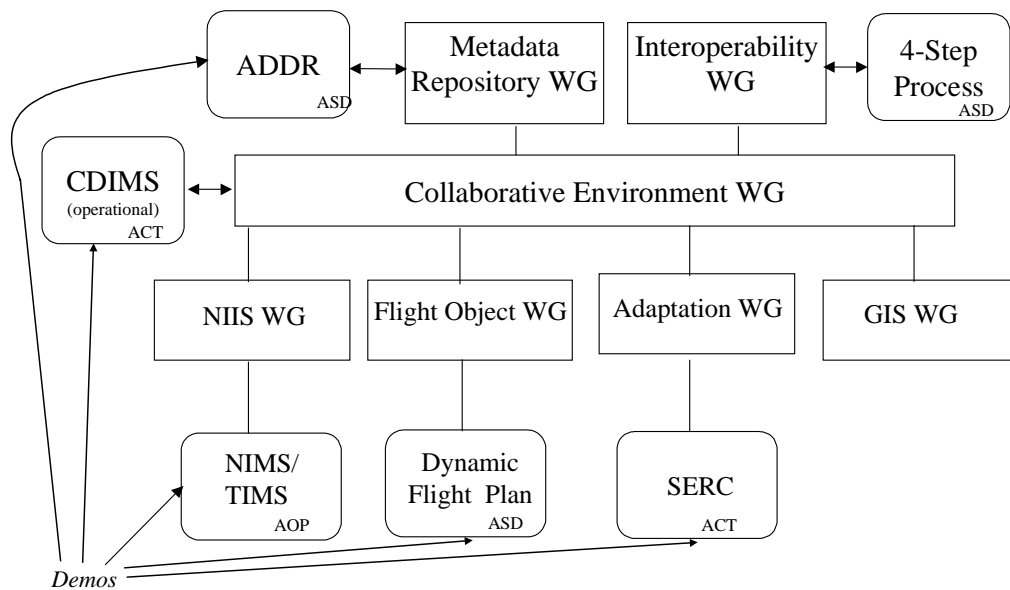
ADDR
ASD

Metadata Repository WG

Interoperability WG

4-Step Process
ASD

CDIMS
(operational)
ACT

Collaborative Environment WG

NIIS WG

Flight Object WG

Adaptation WG

GIS WG

NIMS/ TIMS
AOP

Dynamic Flight Plan
ASD

SERC
ACT

Demos